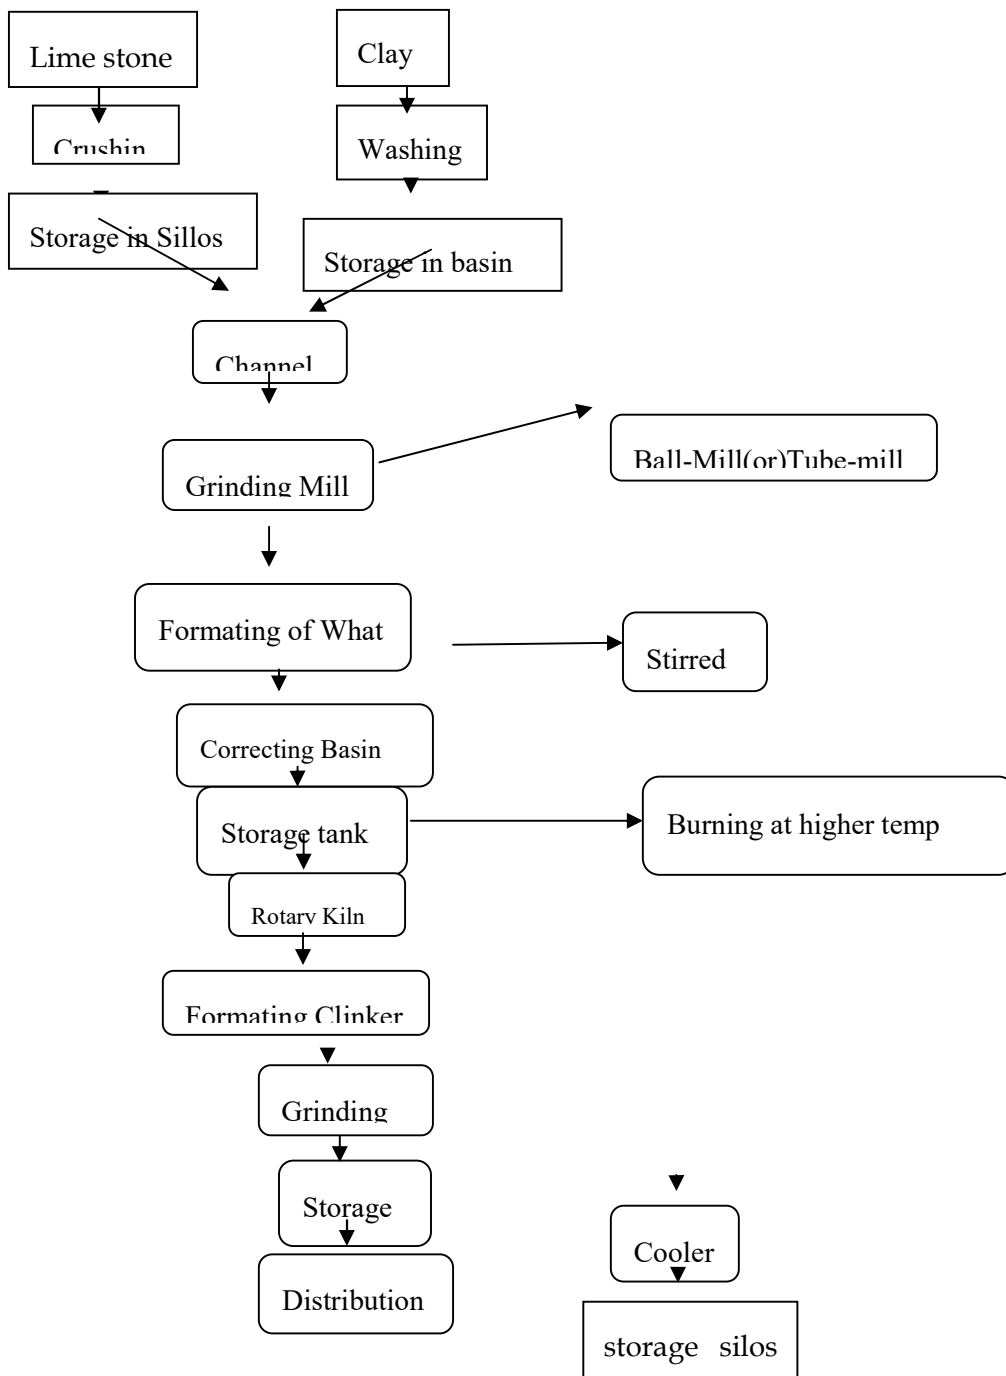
Lime stone

Clay

Crushin

Washing

Storage in Sillos

Storage in basin

Channel

Grinding Mill

Ball-Mill(or)Tube-mill

Formating of What

Stirred

Correcting Basin

Storage tank

Burning at higher temp

Rotary Kiln

Formating Clinker

Grinding

Storage

Distribution

Cooler

storage silos